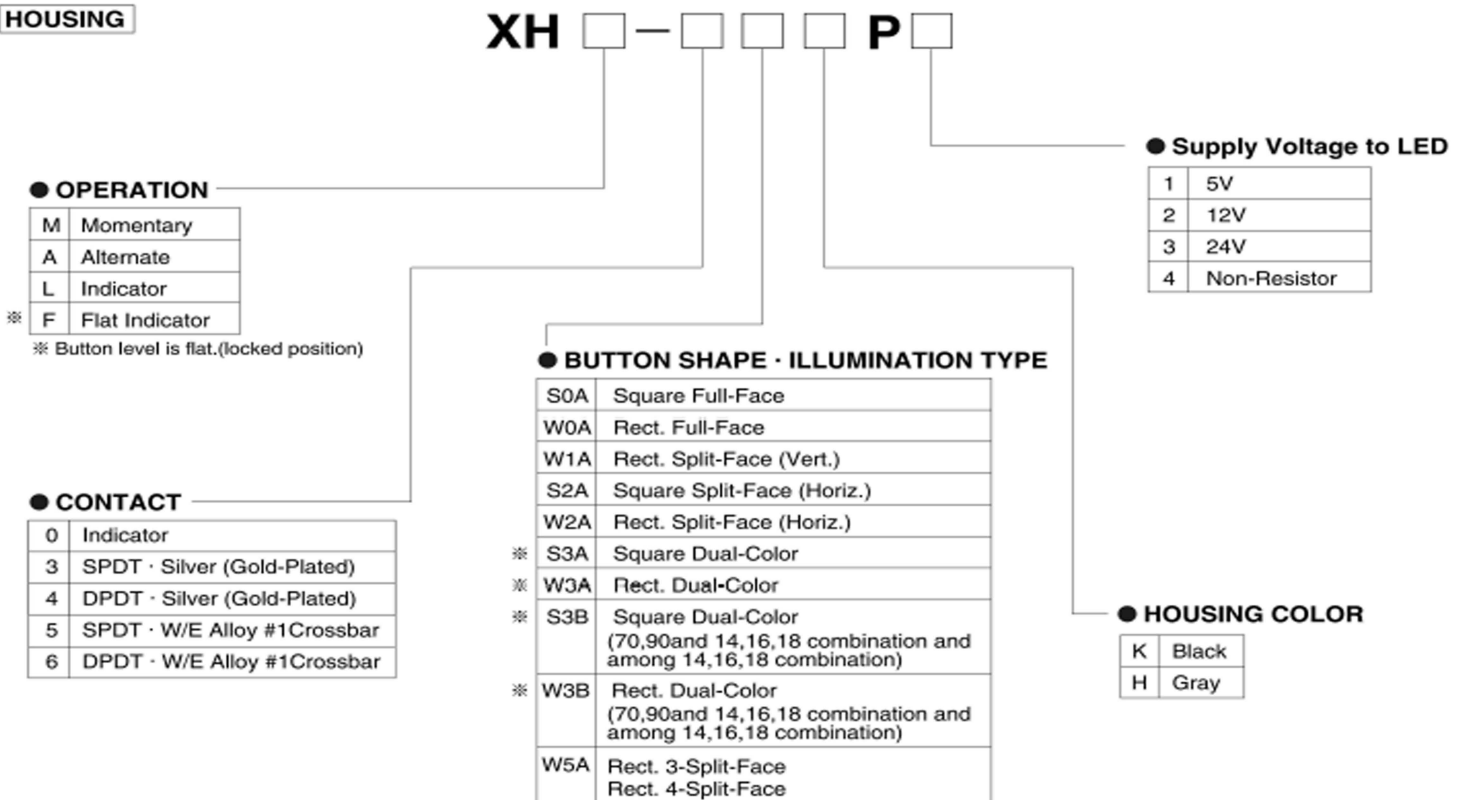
HOUSING

XH □ – □ □ □ P □

● OPERATION

| | |
|---|---|
| M | Momentary |
| A | Alternate |
| L | Indicator |
| ※ F | Flat Indicator |

※ Button level is flat.(locked position)

● CONTACT

| | |
|---|---|
| 0 | Indicator |
| 3 | SPDT · Silver (Gold-Plated) |
| 4 | DPDT · Silver (Gold-Plated) |
| 5 | SPDT · W/E Alloy #1Crossbar |
| 6 | DPDT · W/E Alloy #1Crossbar |

● BUTTON SHAPE · ILLUMINATION TYPE

| | |
|---|---|
| S0A | Square Full-Face |
| W0A | Rect. Full-Face |
| W1A | Rect. Split-Face (Vert.) |
| S2A | Square Split-Face (Horiz.) |
| W2A | Rect. Split-Face (Horiz.) |
| ※ S3A | Square Dual-Color |
| ※ W3A | Rect. Dual-Color |
| ※ S3B | Square Dual-Color (70,90and 14,16,18 combination and among 14,16,18 combination) |
| ※ W3B | Rect. Dual-Color (70,90and 14,16,18 combination and among 14,16,18 combination) |
| W5A | Rect. 3-Split-Face Rect. 4-Split-Face |

● Supply Voltage to LED

| | |
|---|---|
| 1 | 5V |
| 2 | 12V |
| 3 | 24V |
| 4 | Non-Resistor |

● HOUSING COLOR

| | |
|---|---|
| K | Black |
| H | Gray |